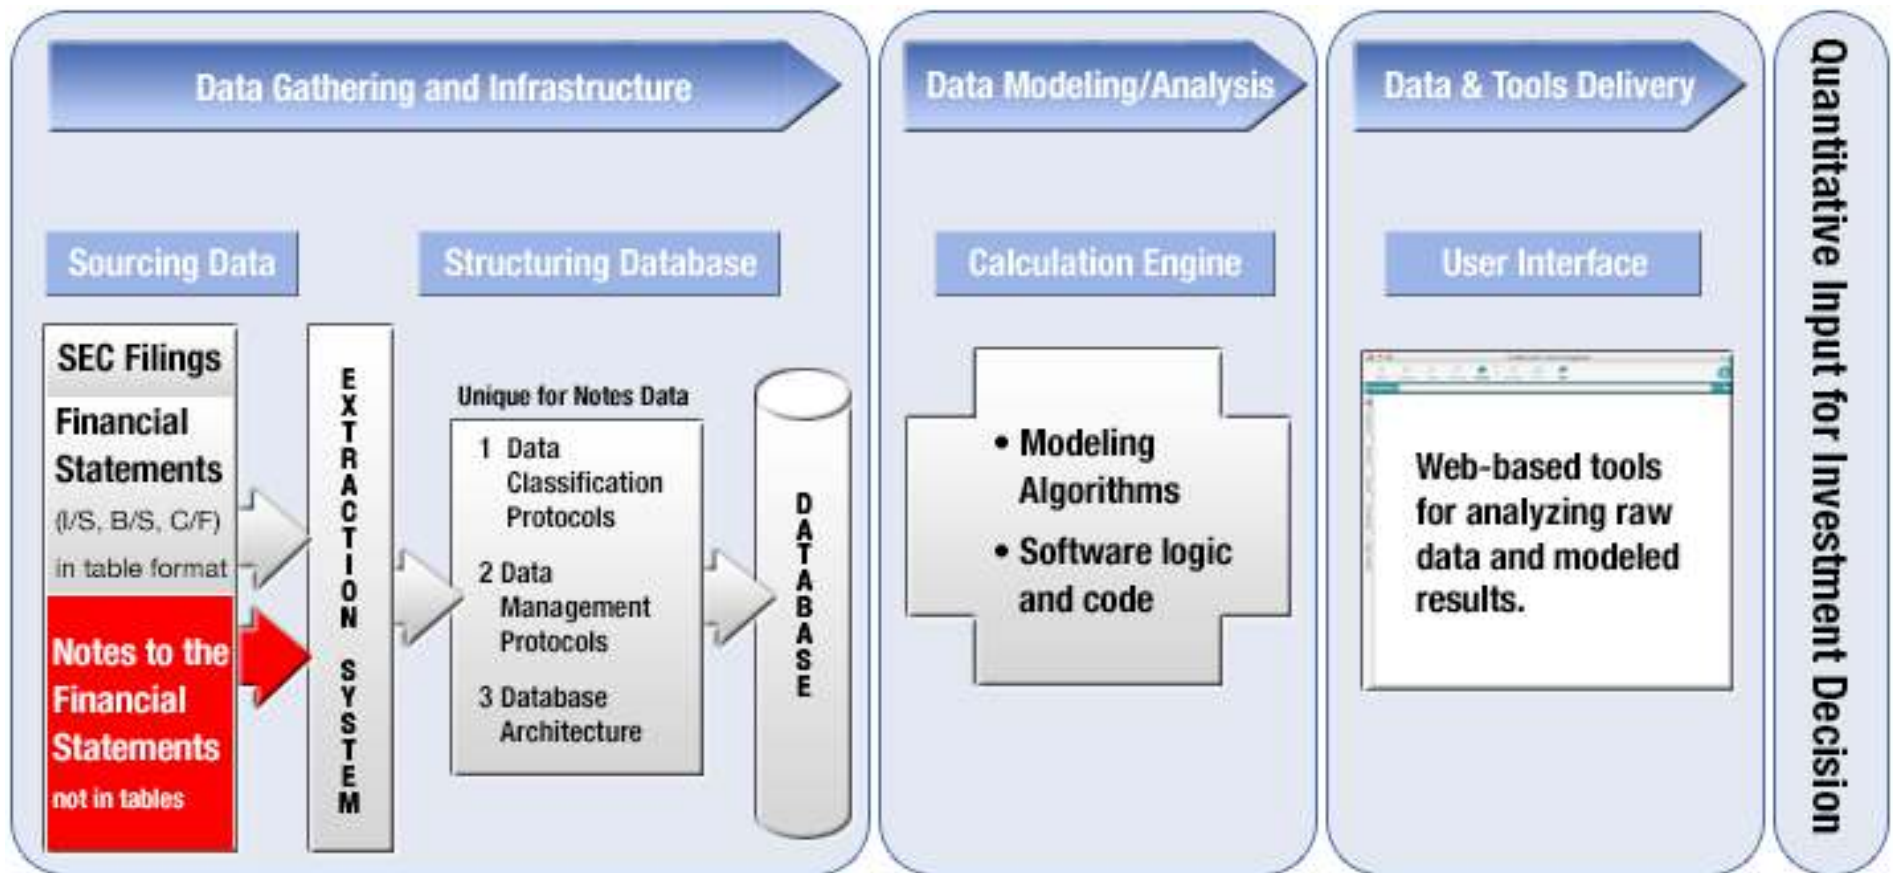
Data Gathering and Infrastructure

Data Modeling/Analysis

Data & Tools Delivery

Quantitative Input for Investment Decision

Sourcing Data

Structuring Database

Calculation Engine

User Interface

SEC Filings

Financial Statements (I/S, B/S, C/F) in table format

Notes to the Financial Statements not in tables

EXTRACTION SYSTEM

Unique for Notes Data

1 Data Classification Protocols

2 Data Management Protocols

3 Database Architecture

DATABASE

• Modeling Algorithms

• Software logic and code

Web-based tools for analyzing raw data and modeled results.